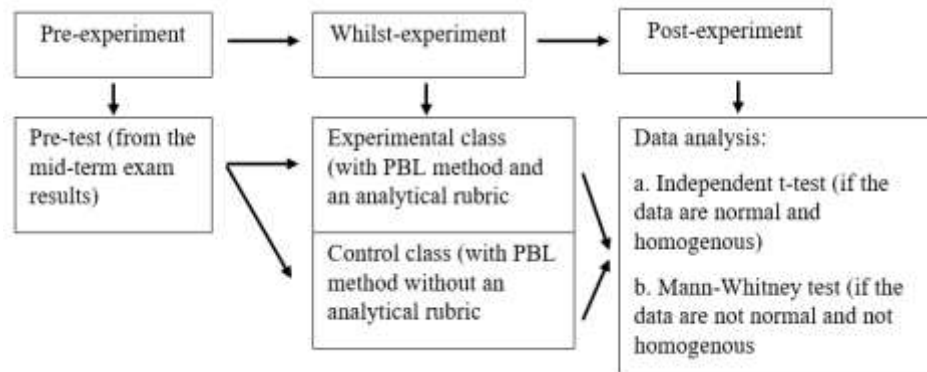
Pre-experiment

Whilst-experiment

Post-experiment

Pre-test (from the mid-term exam results)

Experimental class (with PBL method and an analytical rubric

Control class (with PBL method without an analytical rubric

Data analysis:

a. Independent t-test (if the data are normal and homogenous)

b. Mann-Whitney test (if the data are not normal and not homogenous